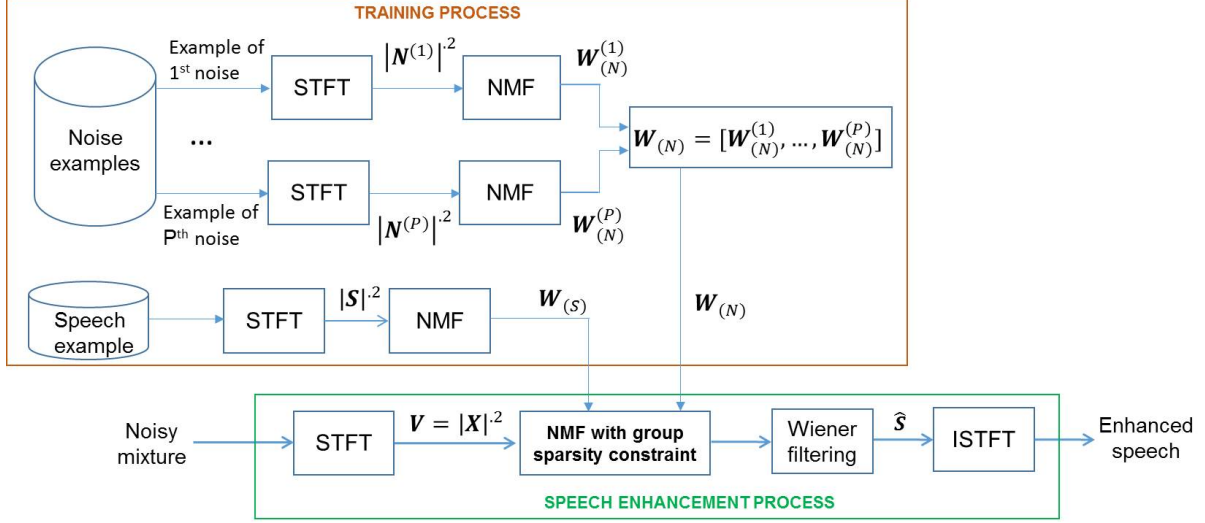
TRAINING PROCESS

Noise examples

Example of 1st noise

STFT

$|\boldsymbol{N}^{(1)}|^{.2}$

NMF

$\boldsymbol{W}_{(N)}^{(1)}$

...

Example of Pth noise

STFT

$|\boldsymbol{N}^{(P)}|^{.2}$

NMF

$\boldsymbol{W}_{(N)}^{(P)}$

$\boldsymbol{W}_{(N)} = [\boldsymbol{W}_{(N)}^{(1)}, \dots, \boldsymbol{W}_{(N)}^{(P)}]$

Speech example

STFT

$|\boldsymbol{S}|^{.2}$

NMF

$\boldsymbol{W}_{(S)}$

$\boldsymbol{W}_{(N)}$

Noisy mixture

STFT

$\boldsymbol{V} = |\boldsymbol{X}|^{.2}$

NMF with group sparsity constraint

Wiener filtering

$\hat{\boldsymbol{S}}$

ISTFT

Enhanced speech

SPEECH ENHANCEMENT PROCESS